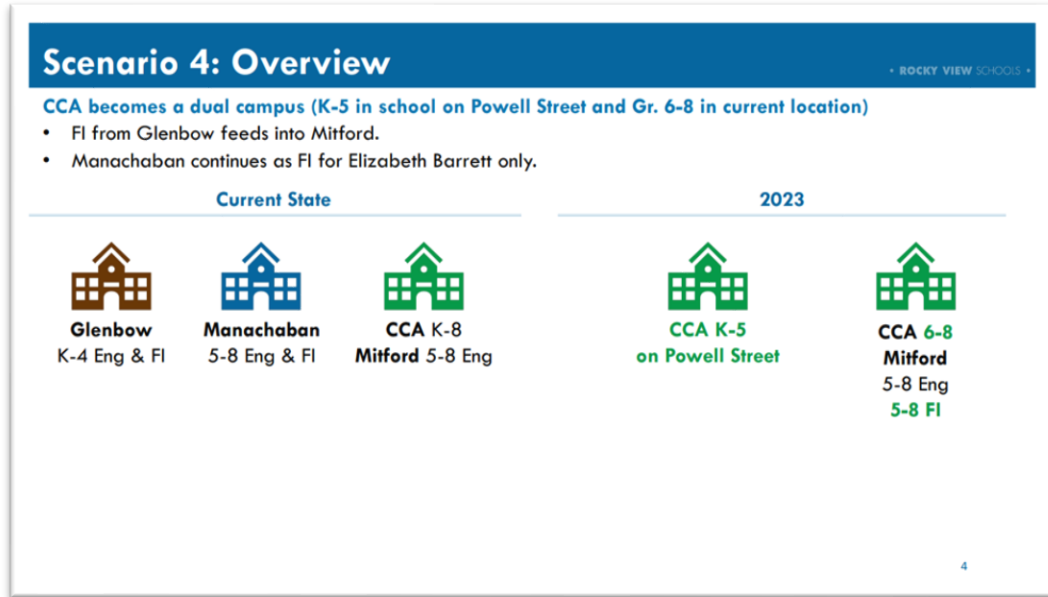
Scenario 4: Overview

• ROCKY VIEW SCHOOLS •

CCA becomes a dual campus (K-5 in school on Powell Street and Gr. 6-8 in current location)

- FI from Glenbow feeds into Mitford.
- Manachaban continues as FI for Elizabeth Barrett only.

Current State

Glenbow
K-4 Eng & FI

Manachaban
5-8 Eng & FI

CCA K-8
Mitford 5-8 Eng

2023

CCA K-5
on Powell Street

CCA 6-8
Mitford
5-8 Eng
5-8 FI

4